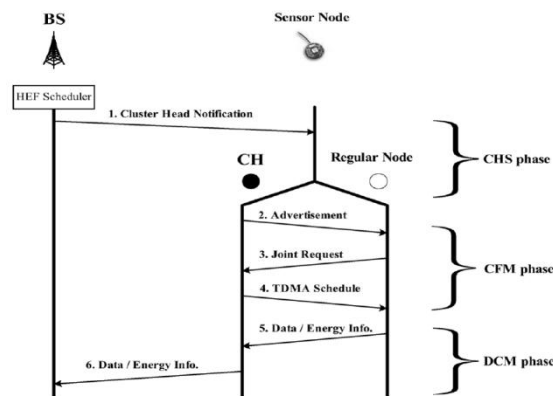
BS

Sensor Node

HEF Scheduler

1. Cluster Head Notification

CH

Regular Node

CHS phase

2. Advertisement

3. Joint Request

4. TDMA Schedule

CFM phase

5. Data / Energy Info.

6. Data / Energy Info.

DCM phase